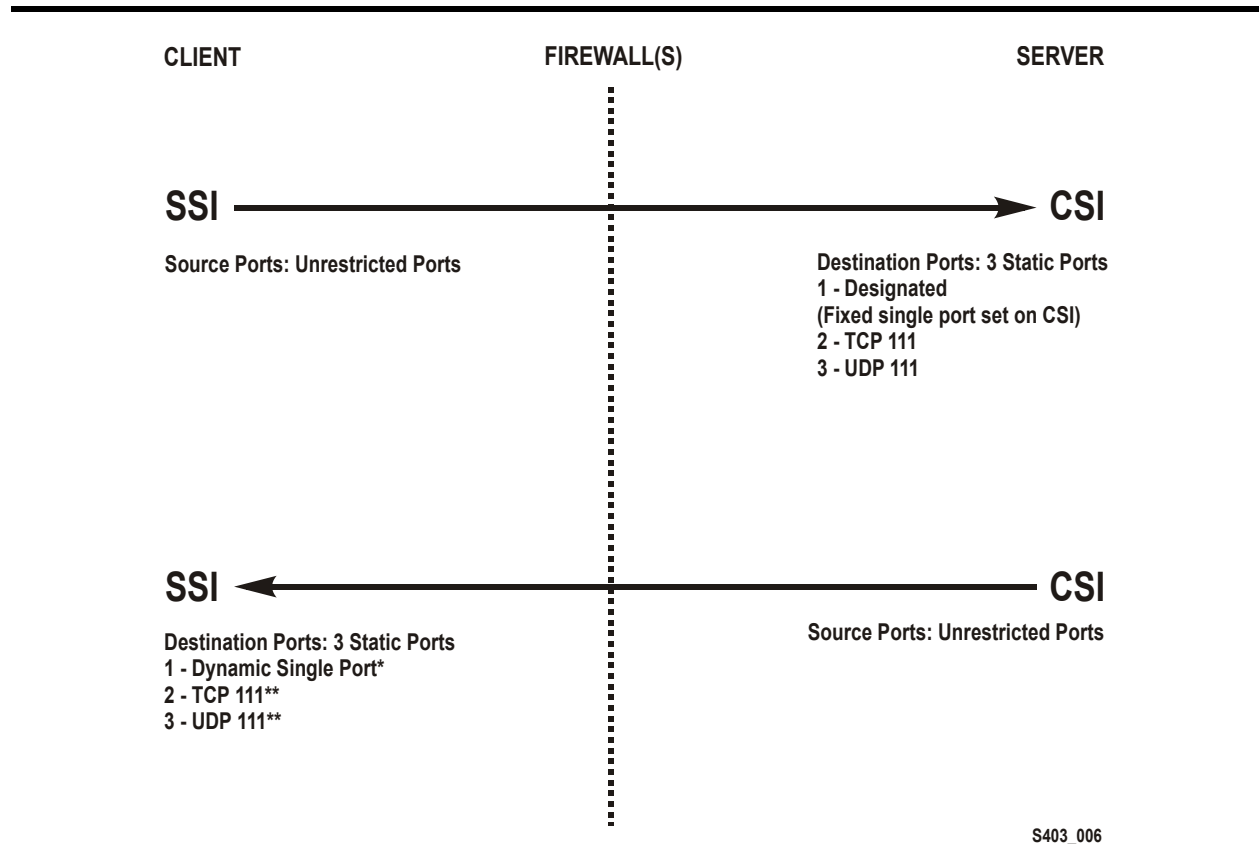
CLIENT

FIREWALL(S)

SERVER

SSI

CSI

Source Ports: Unrestricted Ports

Destination Ports: 3 Static Ports
1 - Designated
(Fixed single port set on CSI)
2 - TCP 111
3 - UDP 111

SSI

CSI

Destination Ports: 3 Static Ports
1 - Dynamic Single Port*
2 - TCP 111**
3 - UDP 111**

Source Ports: Unrestricted Ports

S403_006